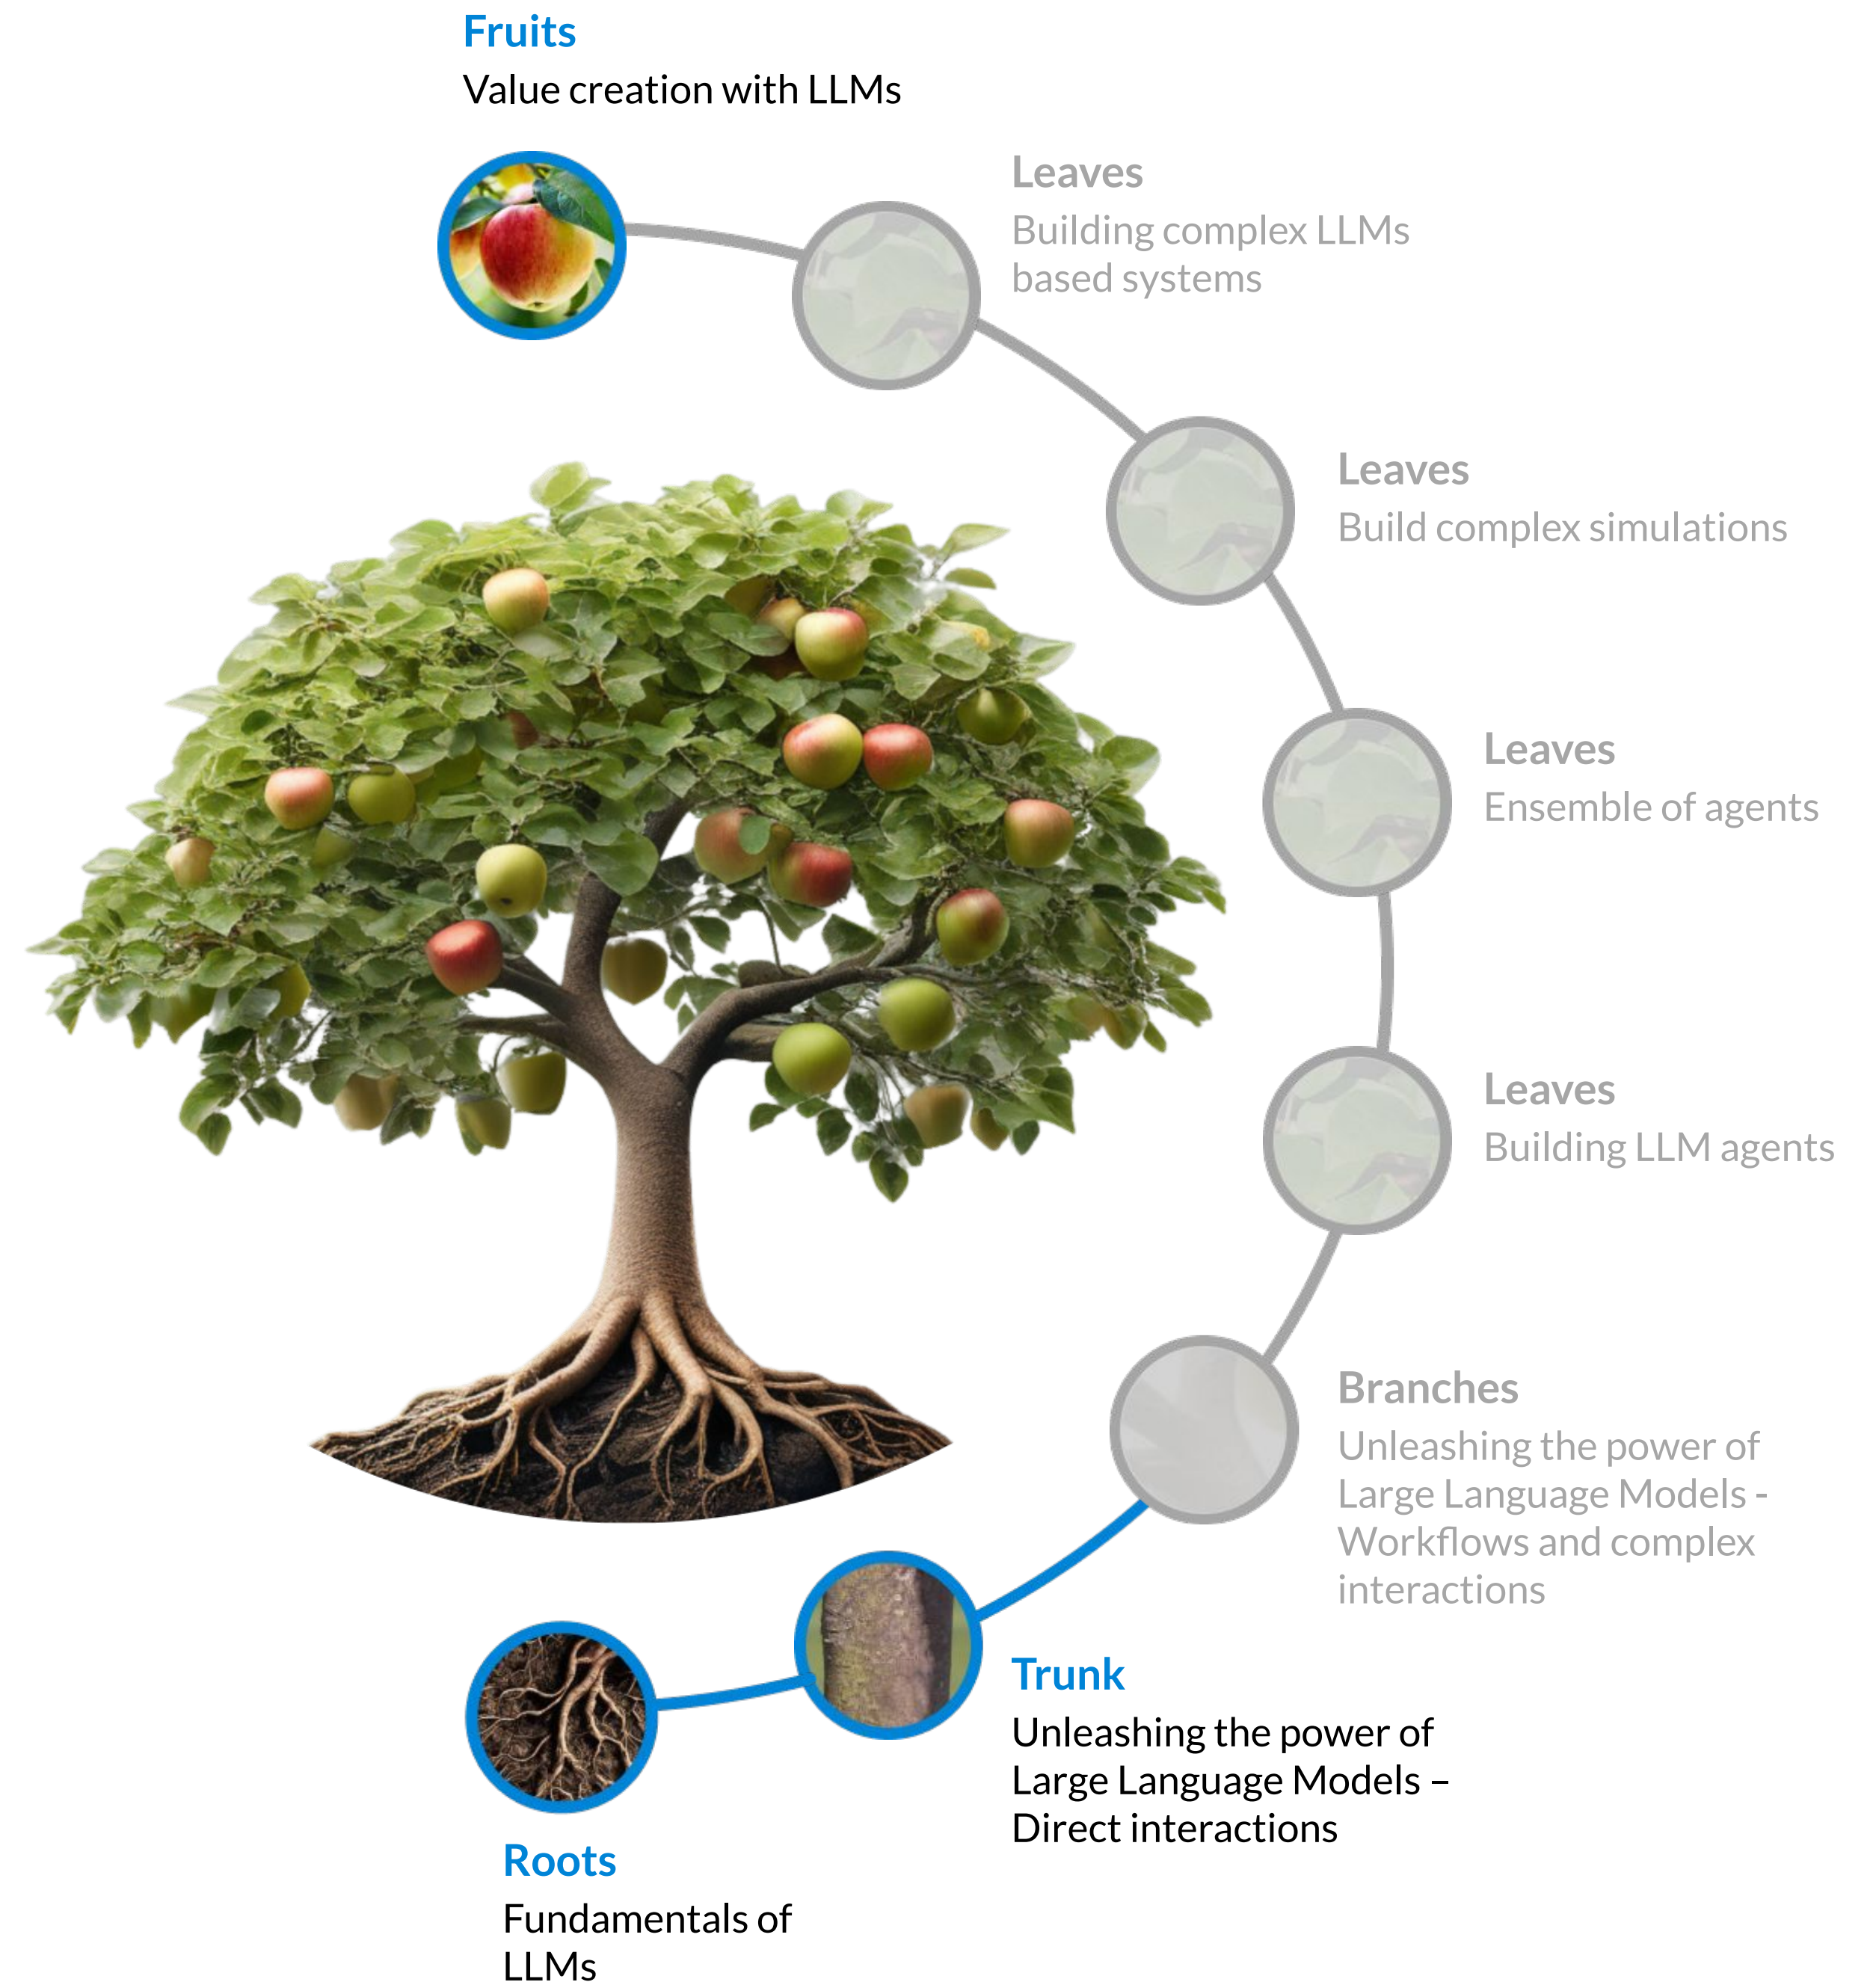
Fruits
Value creation with LLMs

Leaves
Building complex LLMs based systems

Leaves
Build complex simulations

Leaves
Ensemble of agents

Leaves
Building LLM agents

Branches
Unleashing the power of Large Language Models - Workflows and complex interactions

Trunk
Unleashing the power of Large Language Models – Direct interactions

Roots
Fundamentals of LLMs